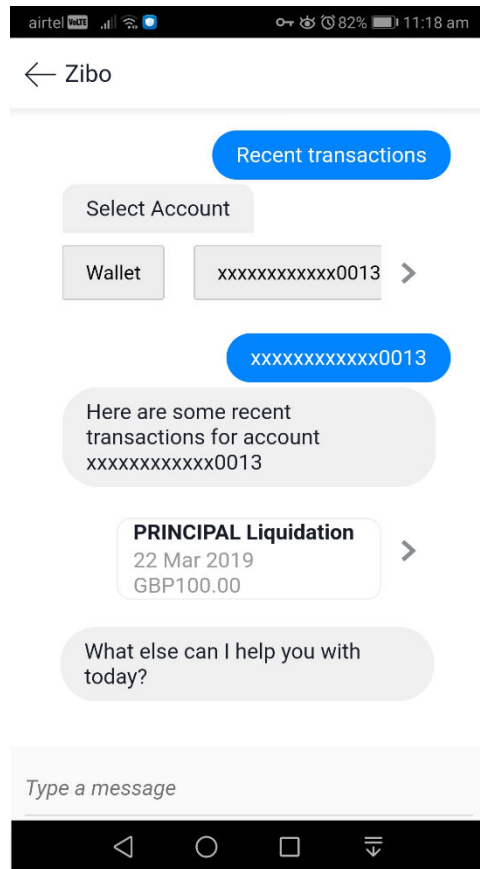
airtel VoLTE 82% 11:18 am

Zibo

Recent transactions

Select Account

Wallet

xxxxxxxxxxxx0013

xxxxxxxxxxxx0013

Here are some recent transactions for account xxxxxxxxxxxx0013

PRINCIPAL Liquidation
22 Mar 2019
GBP100.00

What else can I help you with today?

Type a message